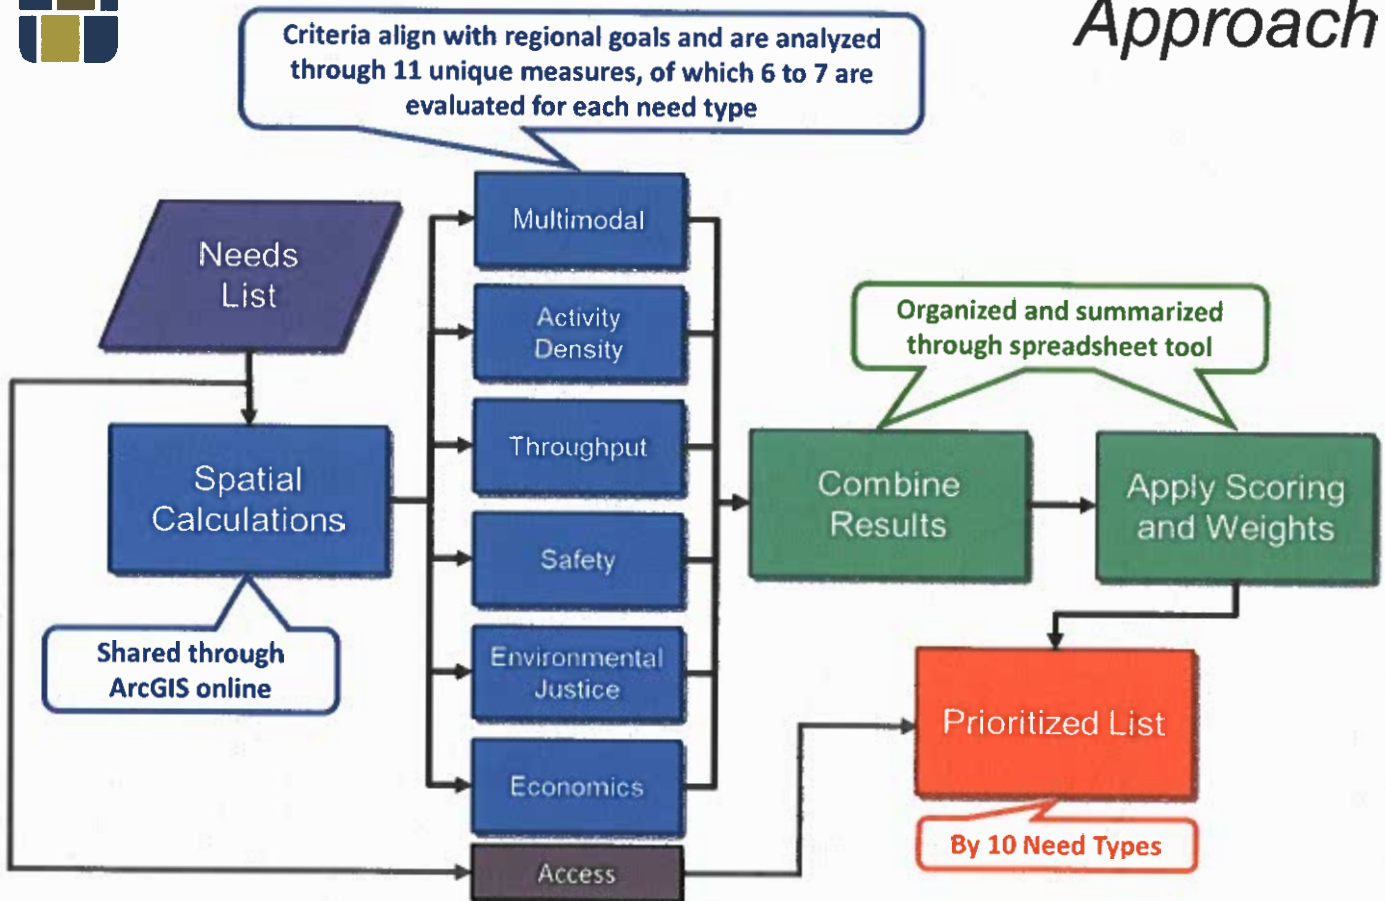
Approach

Criteria align with regional goals and are analyzed through 11 unique measures, of which 6 to 7 are evaluated for each need type

Needs List

Spatial Calculations

Shared through ArcGIS online

Multimodal

Activity Density

Throughput

Safety

Environmental Justice

Economics

Access

Organized and summarized through spreadsheet tool

Combine Results

Apply Scoring and Weights

Prioritized List

By 10 Need Types